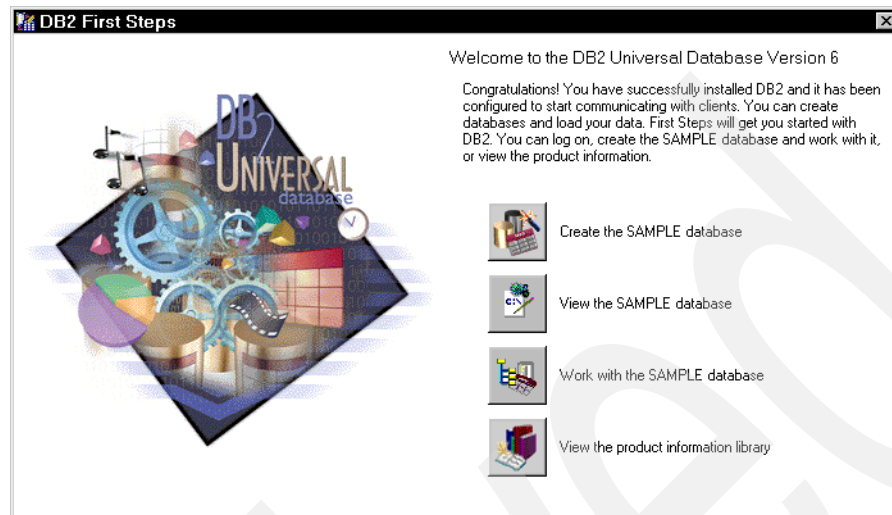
DB2 First Steps

DB2 UNIVERSAL database

Welcome to the DB2 Universal Database Version 6

Congratulations! You have successfully installed DB2 and it has been configured to start communicating with clients. You can create databases and load your data. First Steps will get you started with DB2. You can log on, create the SAMPLE database and work with it, or view the product information.

Create the SAMPLE database

View the SAMPLE database

Work with the SAMPLE database

View the product information library